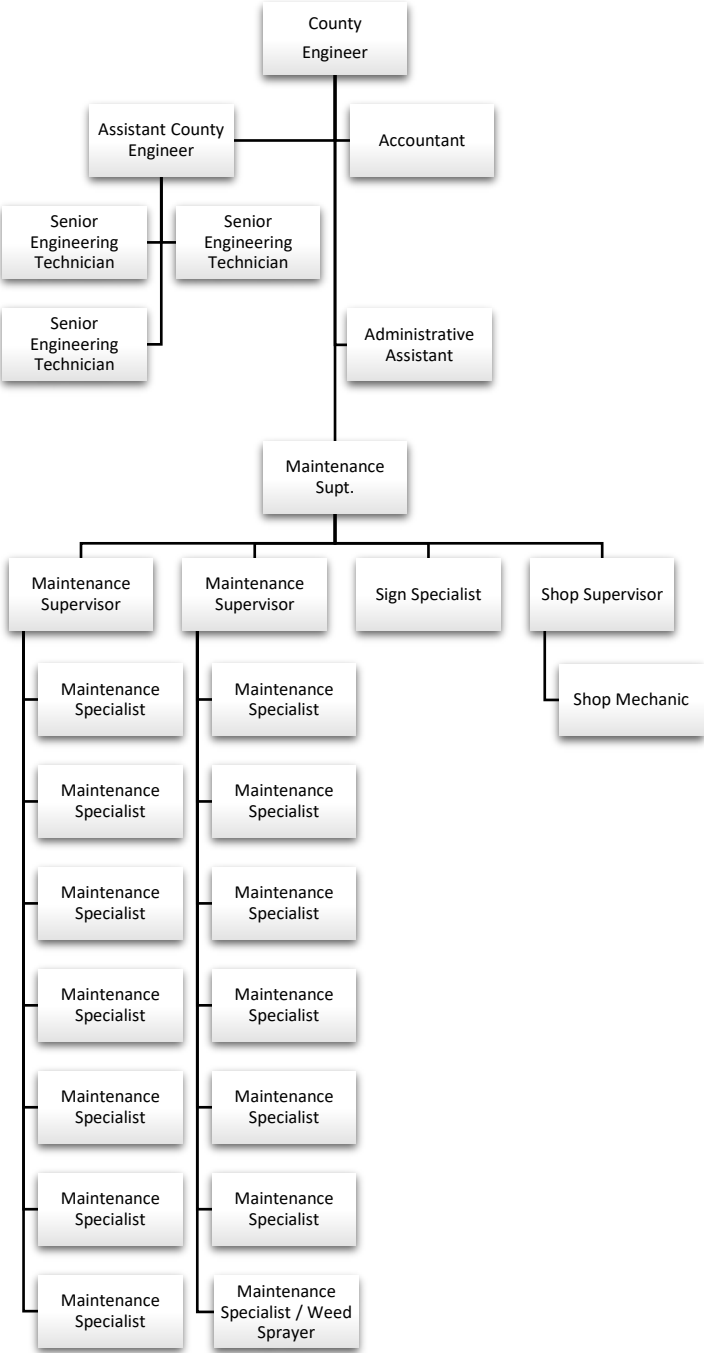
County Engineer

Assistant County Engineer

Accountant

Senior Engineering Technician

Senior Engineering Technician

Senior Engineering Technician

Administrative Assistant

Maintenance Supt.

Maintenance Supervisor

Maintenance Supervisor

Sign Specialist

Shop Supervisor

Maintenance Specialist

Maintenance Specialist

Maintenance Specialist

Maintenance Specialist

Maintenance Specialist

Maintenance Specialist

Maintenance Specialist

Maintenance Specialist

Maintenance Specialist

Maintenance Specialist

Maintenance Specialist

Maintenance Specialist

Maintenance Specialist

Maintenance Specialist / Weed Sprayer

Shop Mechanic